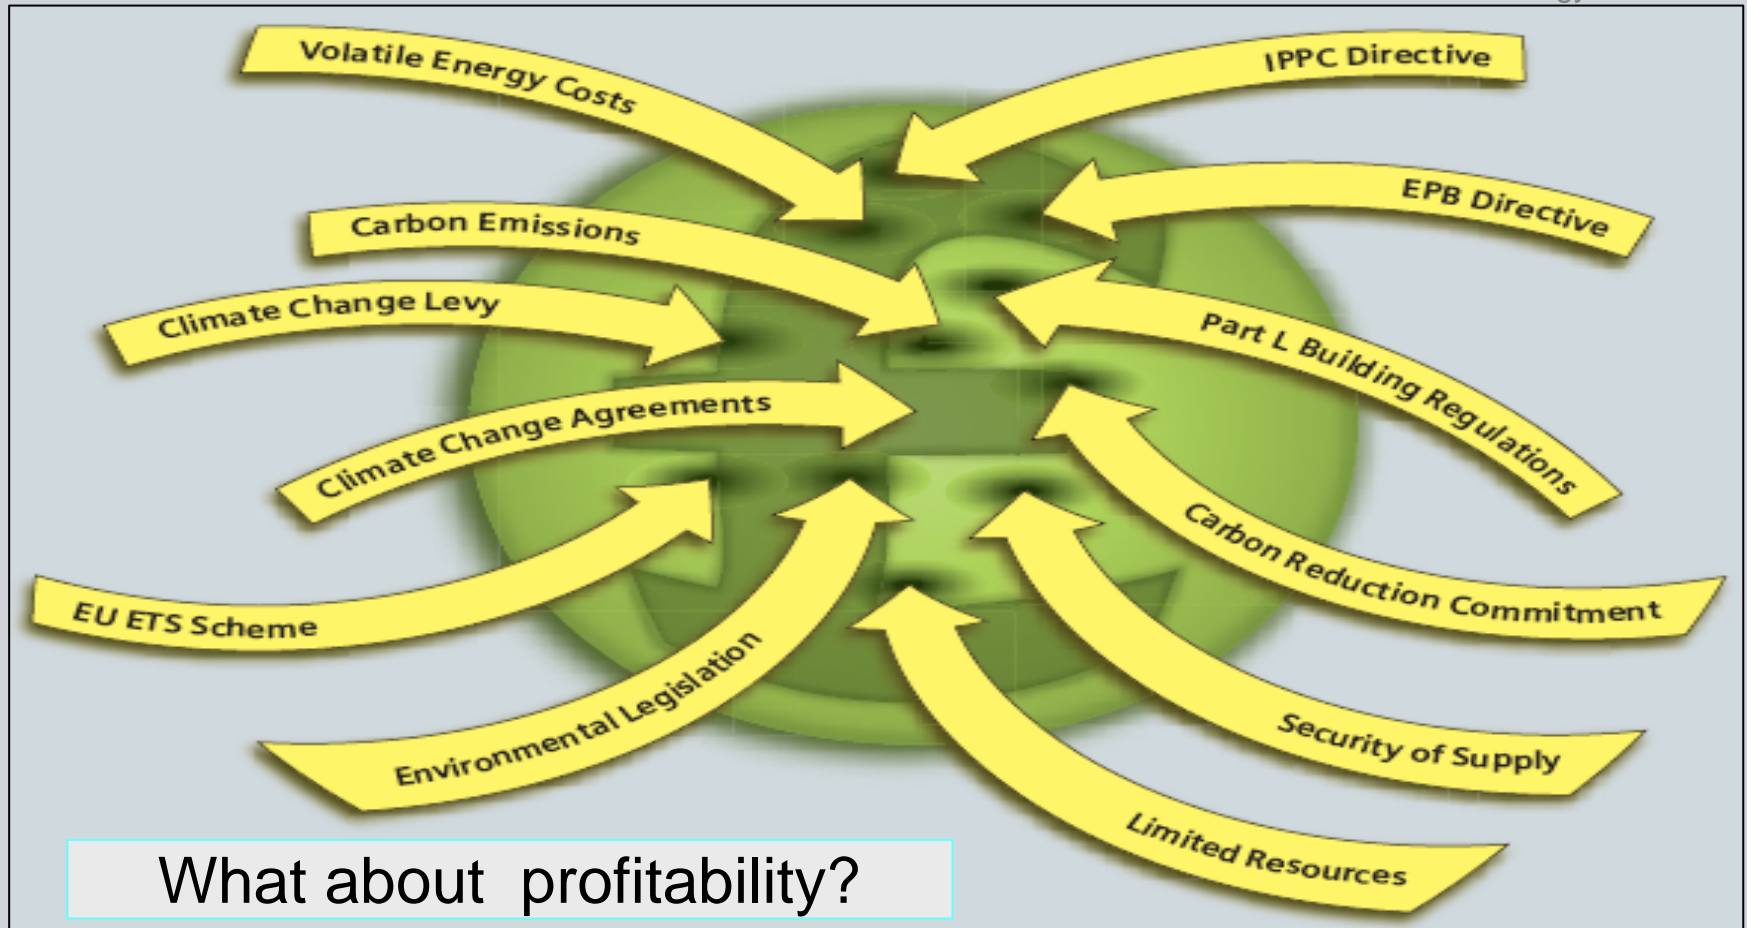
Volatile Energy Costs

IPPC Directive

Carbon Emissions

EPB Directive

Climate Change Levy

Part L Building Regulations

Climate Change Agreements

Carbon Reduction Commitment

EU ETS Scheme

Environmental Legislation

Security of Supply

Limited Resources

What about profitability?